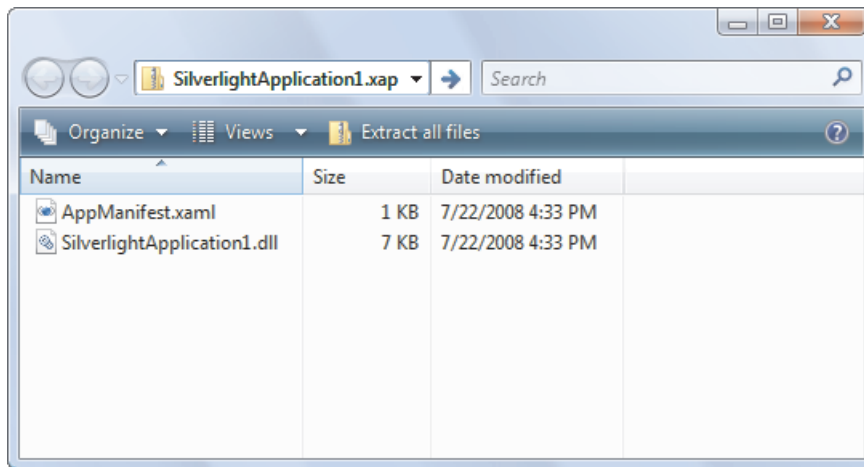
SilverlightApplication1.xap

Search

Organize Views Extract all files

| Name | Size | Date modified |
|---|---|---|
| AppManifest.xaml | 1 KB | 7/22/2008 4:33 PM |
| SilverlightApplication1.dll | 7 KB | 7/22/2008 4:33 PM |